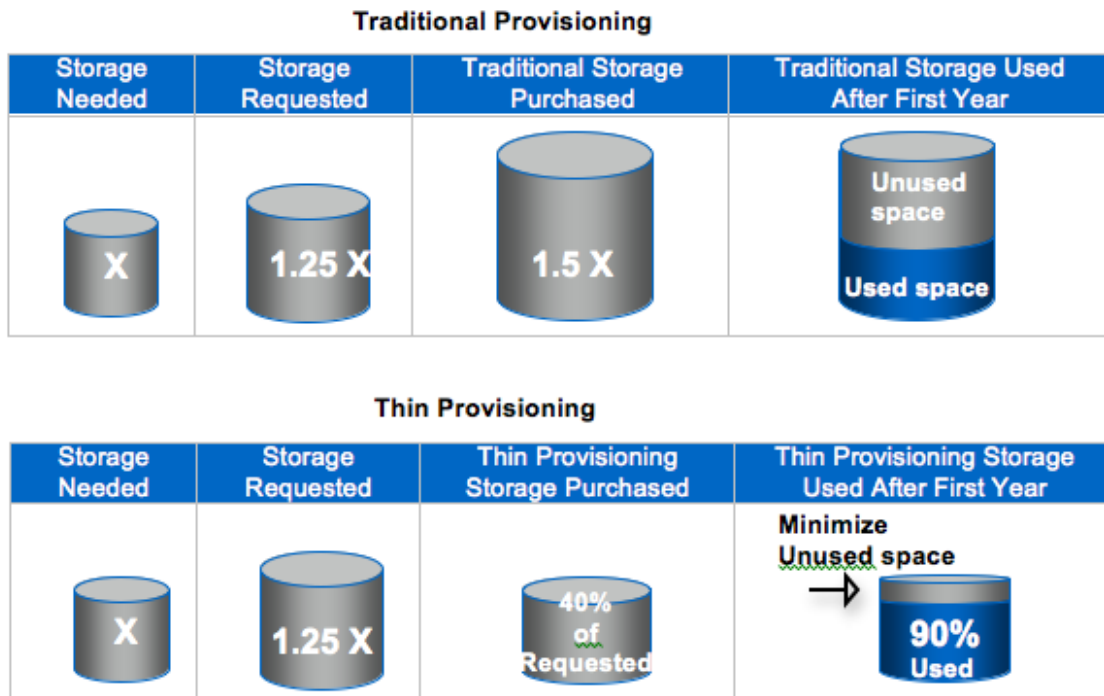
Traditional Provisioning

| Storage Needed | Storage Requested | Traditional Storage Purchased | Traditional Storage Used After First Year |
|---|---|---|---|
| X | 1.25 X | 1.5 X | Unused space Used space |

Thin Provisioning

| Storage Needed | Storage Requested | Thin Provisioning Storage Purchased | Thin Provisioning Storage Used After First Year |
|---|---|---|---|
| X | 1.25 X | 40% of Requested | Minimize Unused space 90% Used |